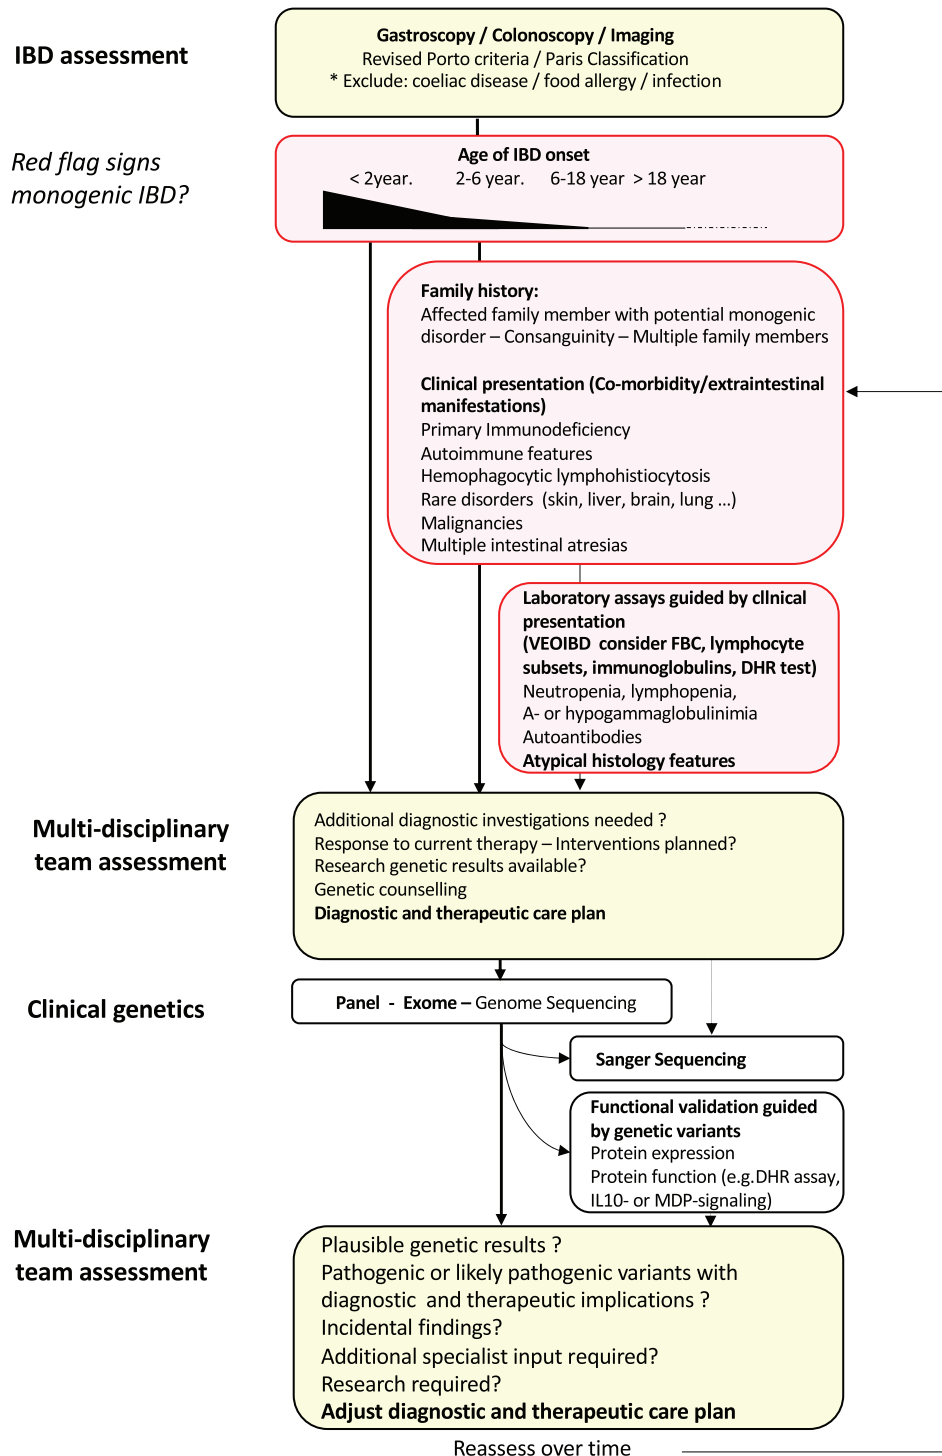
IBD assessment

Gastroscopy / Colonoscopy / Imaging
Revised Porto criteria / Paris Classification
* Exclude: coeliac disease / food allergy / infection

Red flag signs monogenic IBD?

Age of IBD onset
< 2year. 2-6 year. 6-18 year > 18 year

Family history:
Affected family member with potential monogenic disorder – Consanguinity – Multiple family members

Clinical presentation (Co-morbidity/extraintestinal manifestations)
Primary Immunodeficiency
Autoimmune features
Hemophagocytic lymphohistiocytosis
Rare disorders (skin, liver, brain, lung …)
Malignancies
Multiple intestinal atresias

Laboratory assays guided by cllnical presentation
(VEOIBD consider FBC, lymphocyte subsets, immunoglobulins, DHR test)
Neutropenia, lymphopenia,
A- or hypogammaglobulinimia
Autoantibodies
Atypical histology features

Multi-disciplinary team assessment

Additional diagnostic investigations needed ?
Response to current therapy – Interventions planned?
Research genetic results available?
Genetic counselling
Diagnostic and therapeutic care plan

Clinical genetics

Panel - Exome – Genome Sequencing

Sanger Sequencing

Functional validation guided by genetic variants
Protein expression
Protein function (e.g.DHR assay, IL10- or MDP-signaling)

Multi-disciplinary team assessment

Plausible genetic results ?
Pathogenic or likely pathogenic variants with diagnostic and therapeutic implications ?
Incidental findings?
Additional specialist input required?
Research required?
Adjust diagnostic and therapeutic care plan

Reassess over time